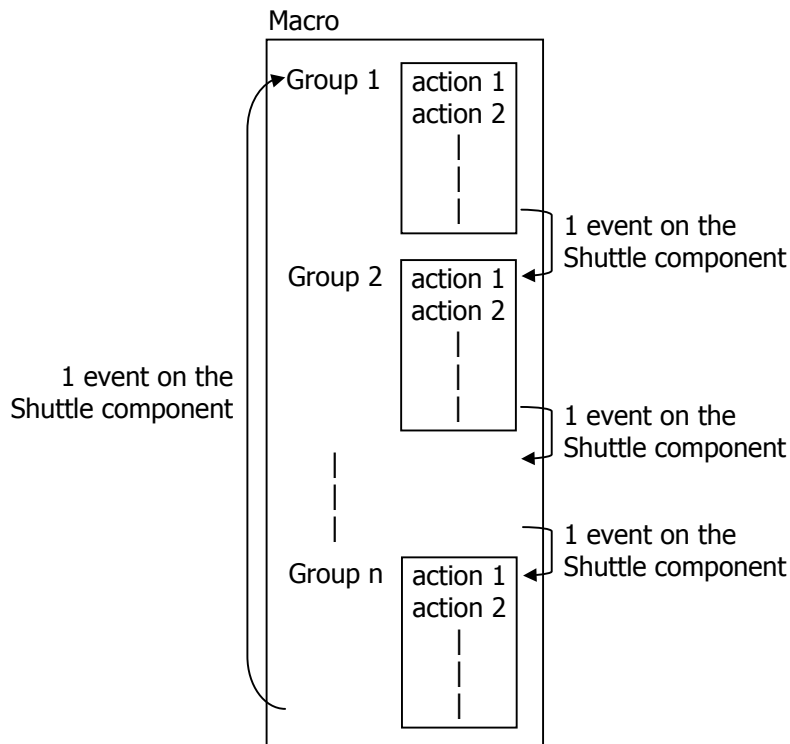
Macro

Group 1
action 1
action 2

1 event on the Shuttle component

Group 2
action 1
action 2

1 event on the Shuttle component

1 event on the Shuttle component

1 event on the Shuttle component

Group n
action 1
action 2

1 event on the Shuttle component